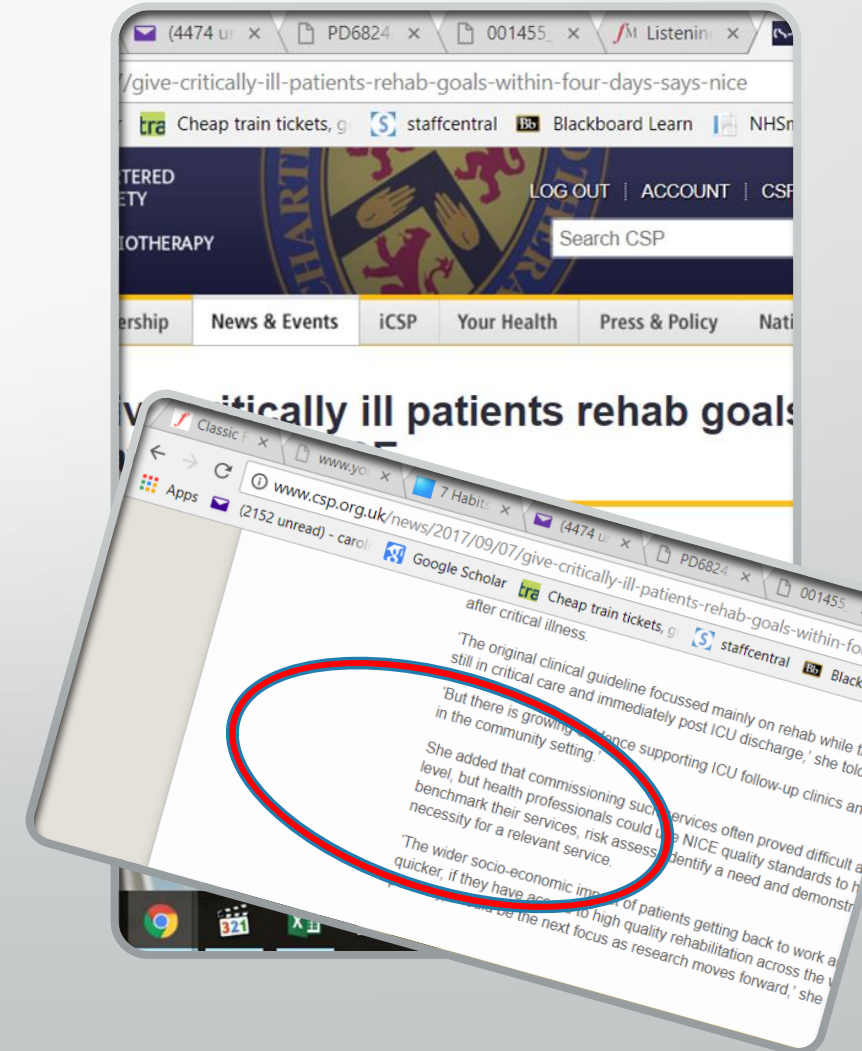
(4474 u ×
PD6824 ×
001455 ×
Listening ×
/give-critically-ill-patients-rehab-goals-within-four-days-says-nice
tra Cheap train tickets, g
staffcentral
Blackboard Learn
NHSn
TERED
ETY
IOTHERAPY
LOG OUT | ACCOUNT | CS
Search CSP
ership
News & Events
iCSP
Your Health
Press & Policy
Nati
iv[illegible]itically ill patients rehab goals

Classic ×
www.yo ×
7 Habit ×
(4474 u ×
PD6824 ×
001455
www.csp.org.uk/news/2017/09/07/give-critically-ill-patients-rehab-goals-within-fo
Apps
(2152 unread) - carol
Google Scholar
tra Cheap train tickets, g
staffcentral
Black
after critical illness.

'The original clinical guideline focussed mainly on rehab while t still in critical care and immediately post ICU discharge,' she tol

'But there is growing evidence supporting ICU follow-up clinics an in the community setting.'

She added that commissioning such services often proved difficult a level, but health professionals could use NICE quality standards to h benchmark their services, risk assess, identify a need and demonstr necessity for a relevant service.

'The wider socio-economic impact of patients getting back to work a quicker, if they have access to high quality rehabilitation across the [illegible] be the next focus as research moves forward,' she